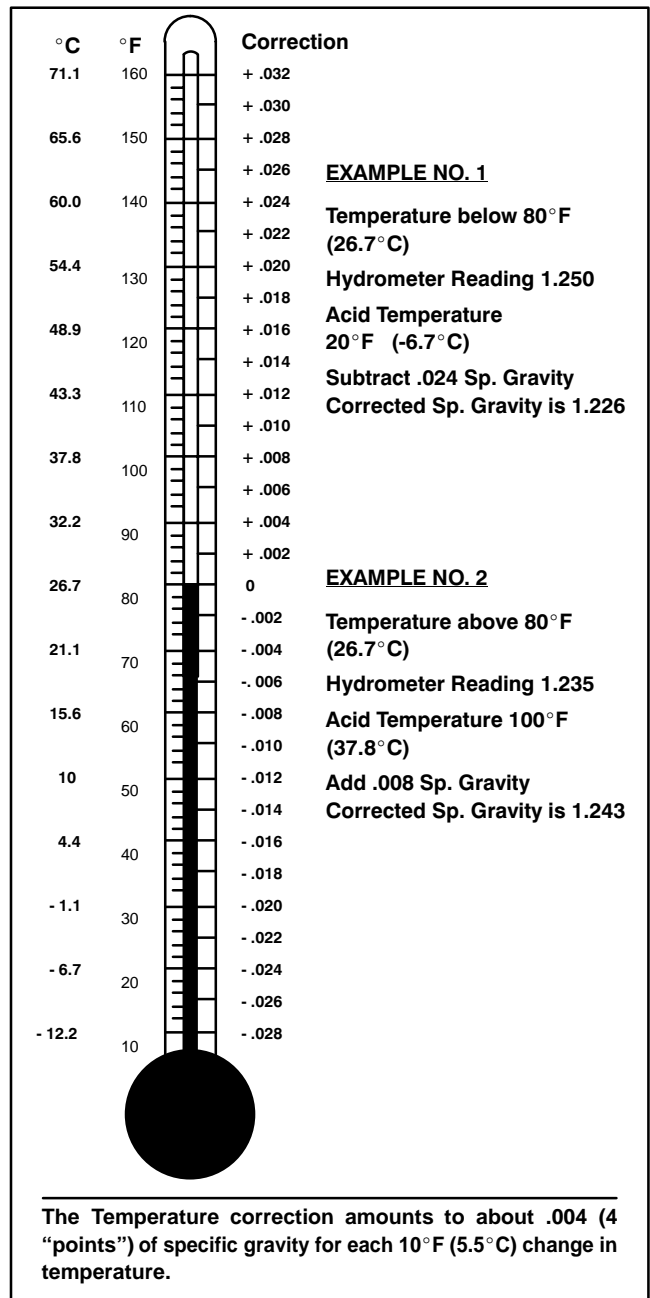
| °C | °F | Correction |
|---|---|---|
| 71.1 | 160 | + .032 |
| | | + .030 |
| 65.6 | 150 | + .028 |
| | | + .026 |
| 60.0 | 140 | + .024 |
| | | + .022 |
| 54.4 | 130 | + .020 |
| | | + .018 |
| 48.9 | 120 | + .016 |
| | | + .014 |
| 43.3 | 110 | + .012 |
| | | + .010 |
| 37.8 | 100 | + .008 |
| | | + .006 |
| 32.2 | 90 | + .004 |
| | | + .002 |
| 26.7 | 80 | 0 |
| | | - .002 |
| 21.1 | 70 | - .004 |
| | | -. 006 |
| 15.6 | 60 | - .008 |
| | | - .010 |
| 10 | 50 | - .012 |
| | | - .014 |
| 4.4 | 40 | - .016 |
| | | - .018 |
| - 1.1 | 30 | - .020 |
| | | - .022 |
| - 6.7 | 20 | - .024 |
| | | - .026 |
| - 12.2 | 10 | - .028 |

EXAMPLE NO. 1

Temperature below 80°F (26.7°C)

Hydrometer Reading 1.250

Acid Temperature 20°F (-6.7°C)

Subtract .024 Sp. Gravity
Corrected Sp. Gravity is 1.226

EXAMPLE NO. 2

Temperature above 80°F (26.7°C)

Hydrometer Reading 1.235

Acid Temperature 100°F (37.8°C)

Add .008 Sp. Gravity
Corrected Sp. Gravity is 1.243

The Temperature correction amounts to about .004 (4 "points") of specific gravity for each 10°F (5.5°C) change in temperature.